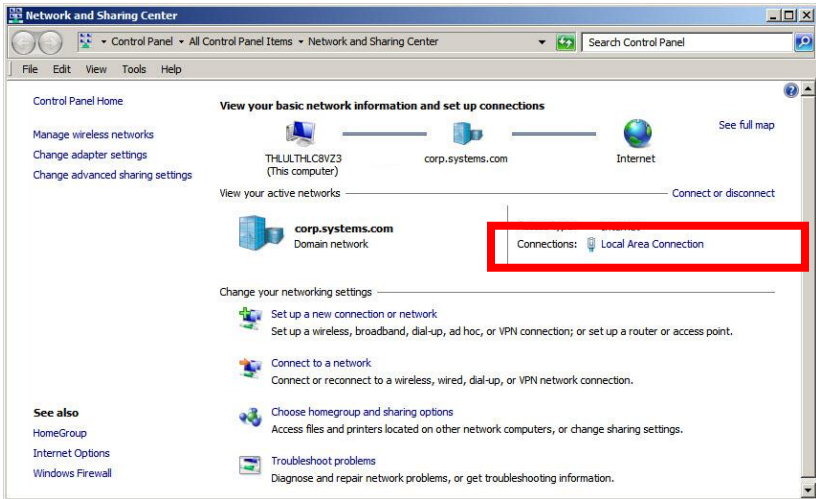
Network and Sharing Center

▸ Control Panel ▸ All Control Panel Items ▸ Network and Sharing Center

Search Control Panel

File Edit View Tools Help

Control Panel Home

Manage wireless networks

Change adapter settings

Change advanced sharing settings

View your basic network information and set up connections

See full map

THLULTHLC8VZ3 (This computer)

corp.systems.com

Internet

View your active networks

Connect or disconnect

corp.systems.com

Domain network

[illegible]

Connections: Local Area Connection

Change your networking settings

Set up a new connection or network

Set up a wireless, broadband, dial-up, ad hoc, or VPN connection; or set up a router or access point.

Connect to a network

Connect or reconnect to a wireless, wired, dial-up, or VPN network connection.

Choose homegroup and sharing options

Access files and printers located on other network computers, or change sharing settings.

Troubleshoot problems

Diagnose and repair network problems, or get troubleshooting information.

See also

HomeGroup

Internet Options

Windows Firewall